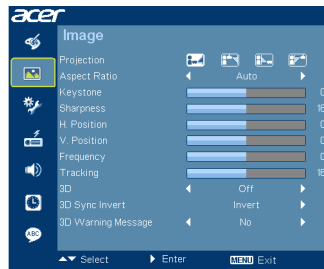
acer

Image

Projection

Aspect Ratio ◀ Auto ▶

Keystone 0

Sharpness 16

H. Position 0

V. Position 0

Frequency 0

Tracking 16

3D ◀ Off ▶

3D Sync Invert Invert ▶

3D Warning Message ◀ No ▶

ABC

▲▼ Select ▶ Enter MENU Exit